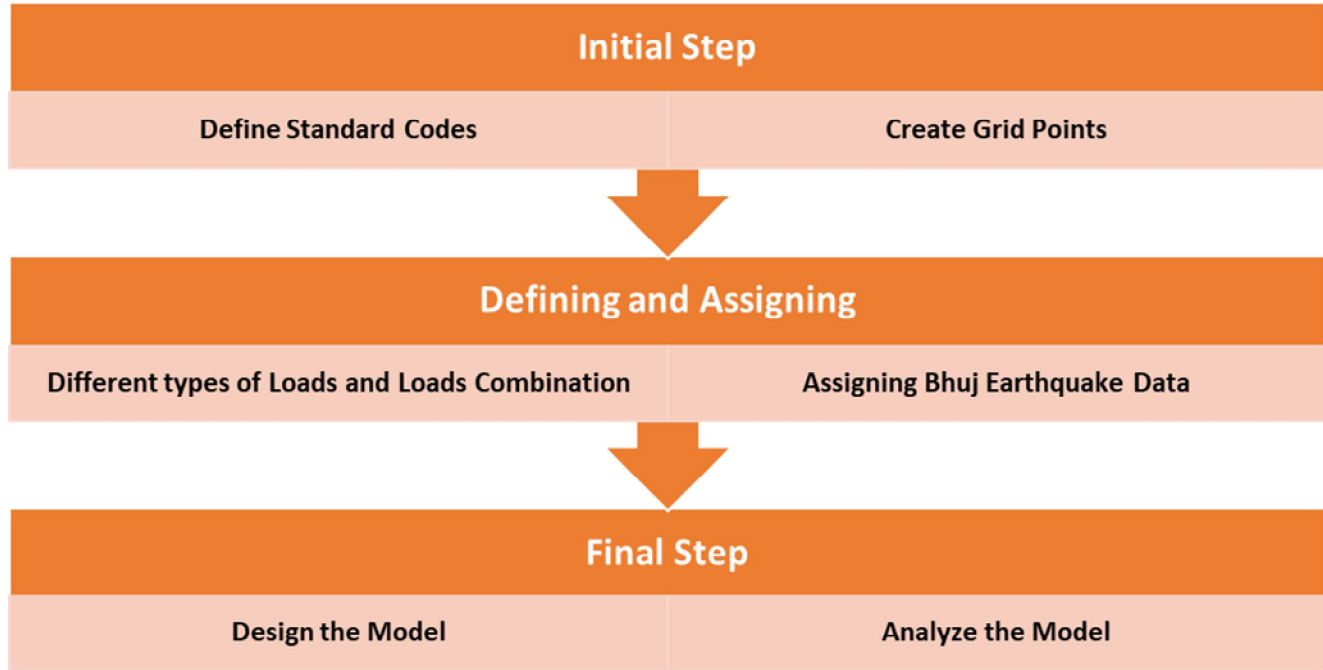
Initial Step

Define Standard Codes

Create Grid Points

Defining and Assigning

Different types of Loads and Loads Combination

Assigning Bhuj Earthquake Data

Final Step

Design the Model

Analyze the Model